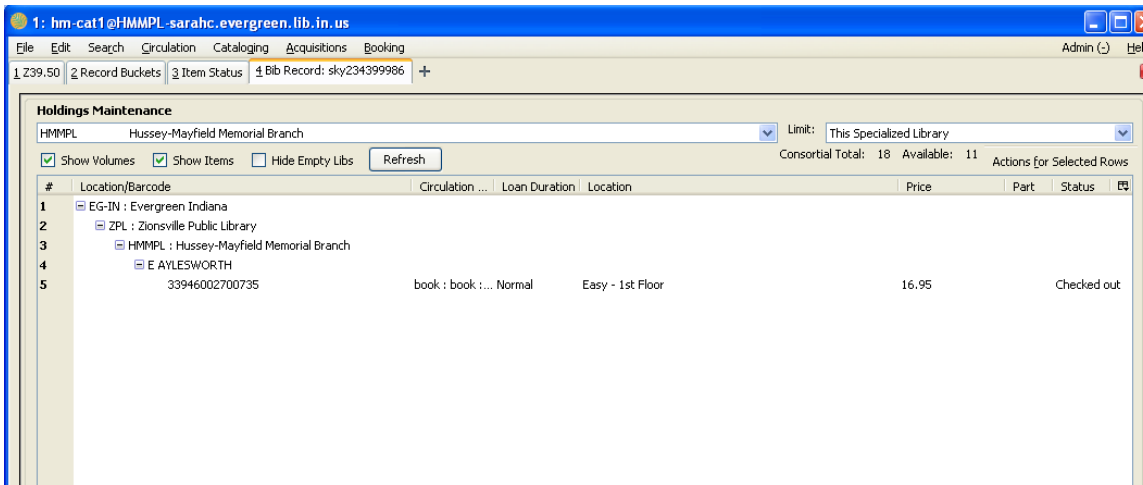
1: hm-cat1@HMMPL-sarahc.evergreen.lib.in.us

File Edit Search Circulation Cataloging Acquisitions Booking Admin (-) Hel

1 Z39.50 | 2 Record Buckets | 3 Item Status | 4 Bib Record: sky234399986 | +

Holdings Maintenance

HMMPL Hussey-Mayfield Memorial Branch

Limit: This Specialized Library

Show Volumes Show Items Hide Empty Libs Refresh

Consortial Total: 18 Available: 11

Actions for Selected Rows

| # | Location/Barcode | Circulation ... | Loan Duration | Location | Price | Part | Status |
|---|---|---|---|---|---|---|---|
| 1 | EG-IN : Evergreen Indiana | | | | | | |
| 2 | ZPL : Zionsville Public Library | | | | | | |
| 3 | HMMPL : Hussey-Mayfield Memorial Branch | | | | | | |
| 4 | E AYLESWORTH | | | | | | |
| 5 | 33946002700735 | book : book :... | Normal | Easy - 1st Floor | 16.95 | | Checked out |